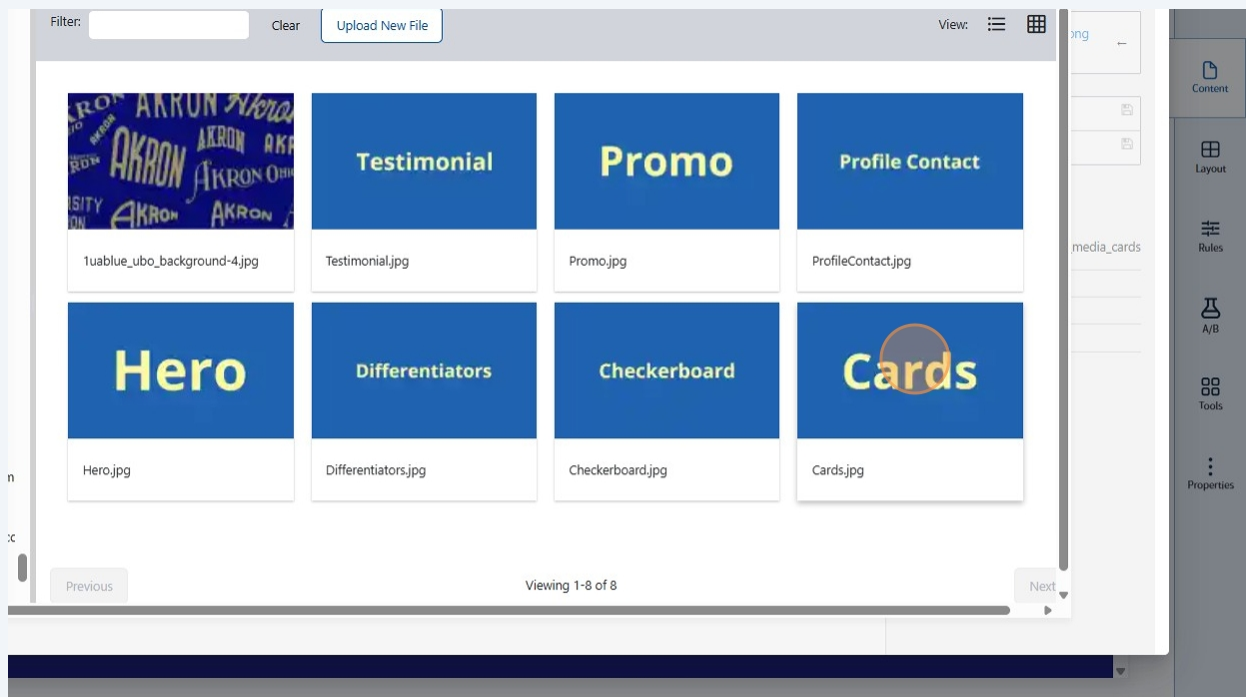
Filter: Clear Upload New File

View:

AKRON Akron AKRON AKRON OHIO AKRON AKRON SITY

1uablue_ubo_background-4.jpg

Testimonial

Testimonial.jpg

Promo

Promo.jpg

Profile Contact

ProfileContact.jpg

Hero

Hero.jpg

Differentiators

Differentiators.jpg

Checkerboard

Checkerboard.jpg

Cards

Cards.jpg

Previous

Viewing 1-8 of 8

Next

ong

media_cards

Content

Layout

Rules

A/B

Tools

Properties